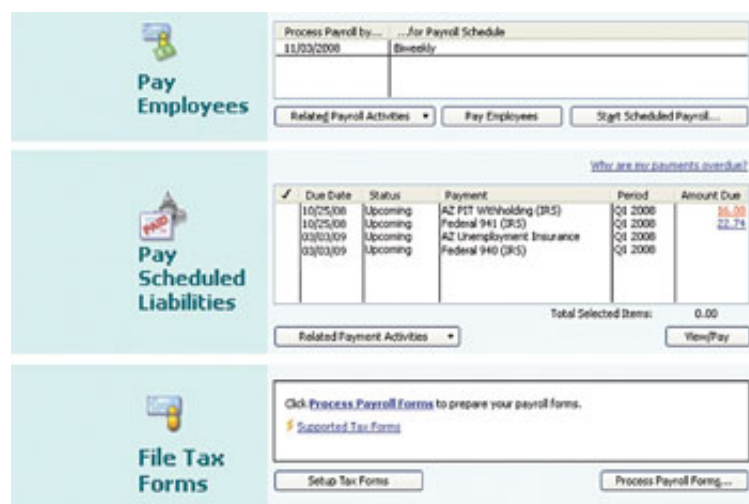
Pay Employees

| Process Payroll by... | ...for Payroll Schedule |
|---|---|
| 11/03/2008 | Biweekly |

Related Payroll Activities ▾ | Pay Employees | Start Scheduled Payroll...

Pay Scheduled Liabilities

Why are my payments overdue?

| ✓ | Due Date | Status | Payment | Period | Amount Due |
|---|---|---|---|---|---|
| | 10/25/08 | Upcoming | AZ PIT Withholding (IRS) | Q1 2008 | 16.00 |
| | 10/25/08 | Upcoming | Federal 941 (IRS) | Q1 2008 | 22.74 |
| | 03/03/09 | Upcoming | AZ Unemployment Insurance | Q1 2008 | |
| | 03/03/09 | Upcoming | Federal 940 (IRS) | Q1 2008 | |

Total Selected Items: 0.00

Related Payment Activities ▾ | View/Pay

File Tax Forms

Click Process Payroll Forms to prepare your payroll forms.

Supported Tax Forms

Setup Tax Forms | Process Payroll Forms...